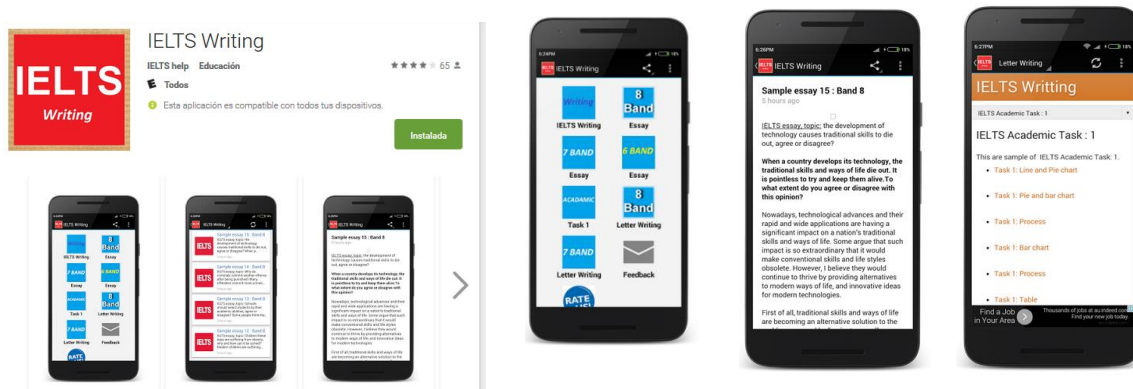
IELTS Writing

IELTS Writing

IELTS help Educación

★★★★ 65

Todos

Esta aplicación es compatible con todos tus dispositivos.

Instalada

6:34PM

IELTS Writing

Writing

IELTS Writing

8 Band

Essay

7 BAND

Essay

6 BAND

Essay

ACADAMIC

Task 1

8 Band

Letter Writing

7 BAND

Letter Writing

Feedback

RATE

6:26PM

IELTS Writing

Sample essay 15 : Band 8

5 hours ago

IELTS essay, topic: the development of technology causes traditional skills to die out, agree or disagree?

When a country develops its technology, the traditional skills and ways of life die out. It is pointless to try and keep them alive.To what extent do you agree or disagree with this opinion?

Nowadays, technological advances and their rapid and wide applications are having a significant impact on a nation's traditional skills and ways of life. Some argue that such impact is so extraordinary that it would make conventional skills and life styles obsolete. However, I believe they would continue to thrive by providing alternatives to modern ways of life, and innovative ideas for modern technologies.

First of all, traditional skills and ways of life are becoming an alternative solution to the

6:27PM

Letter Writing

IELTS Writing

IELTS Academic Task : 1

IELTS Academic Task : 1

This are sample of IELTS Academic Task: 1.

Task 1: Line and Pie chart

Task 1: Pie and bar chart

Task 1: Process

Task 1: Bar chart

Task 1: Process

Task 1: Table

Find a Job in Your Area

Thousands of jobs at aunited.com Find your new job today